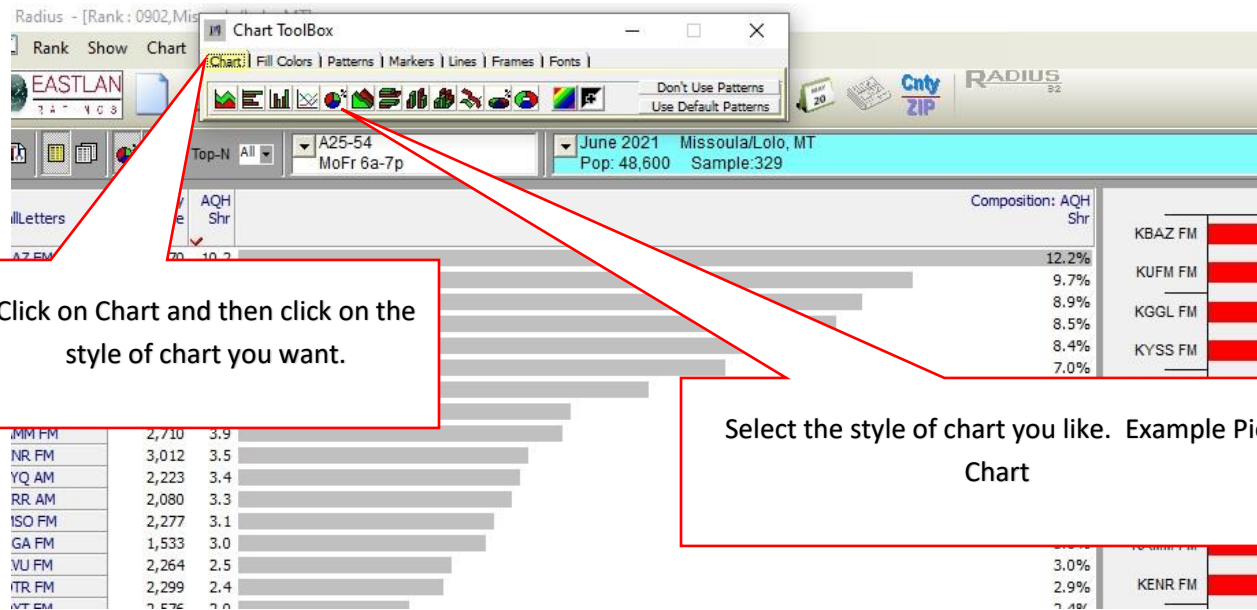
Radius - [Rank : 0902,Mis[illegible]MT]

Rank Show Chart

Chart ToolBox

Chart | Fill Colors | Patterns | Markers | Lines | Frames | Fonts |

Don't Use Patterns

Use Default Patterns

EASTLAN

Cnty ZIP

RADIUS

Top-N All

A25-54 MoFr 6a-7p

June 2021 Missoula/Lolo, MT
Pop: 48,600 Sample:329

llLetters

AQH Shr

Composition: AQH Shr

Click on Chart and then click on the style of chart you want.

Select the style of chart you like. Example Pi Chart

| | | |
|---|---|---|
| MM FM | 2,710 | 3.9 |
| NR FM | 3,012 | 3.5 |
| YQ AM | 2,223 | 3.4 |
| RR AM | 2,080 | 3.3 |
| SO FM | 2,277 | 3.1 |
| GA FM | 1,533 | 3.0 |
| VU FM | 2,264 | 2.5 |
| TR FM | 2,299 | 2.4 |

12.2%
9.7%
8.9%
8.5%
8.4%
7.0%
3.0%
2.9%
2.4%

KBAZ FM
KUFM FM
KGGL FM
KYSS FM
KENR FM